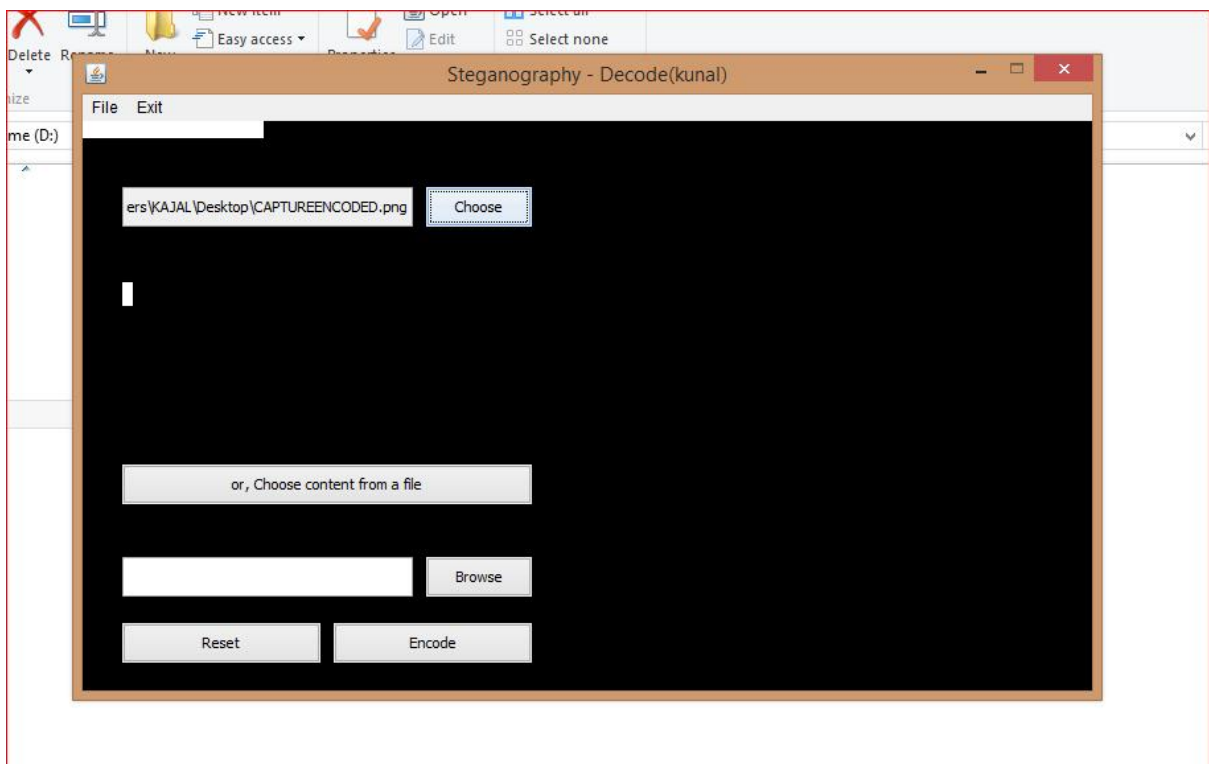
New item
Open
Select all
Easy access ▾
Edit
Select none
Delete
Rename
New
Properties
nize
me (D:)

Steganography - Decode(kunal)

File Exit

ers\KAJAL\Desktop\CAPTUREENCODED.png
Choose

or, Choose content from a file

Browse

Reset
Encode